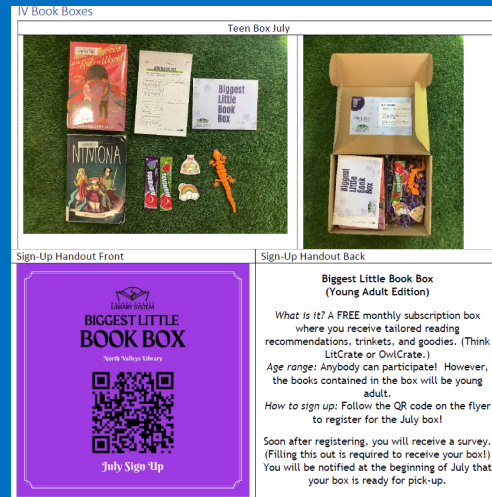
IV Book Boxes

Teen Box July

Nimona

Biggest Little Book Box

Sign-Up Handout Front

LIBRARY SYSTEM

BIGGEST LITTLE BOOK BOX

North Valleys Library

July Sign Up

Sign-Up Handout Back

Biggest Little Book Box
(Young Adult Edition)

What is it? A FREE monthly subscription box where you receive tailored reading recommendations, trinkets, and goodies. (Think LitCrate or OwlCrate.)
Age range: Anybody can participate! However, the books contained in the box will be young adult.
How to sign up: Follow the QR code on the flyer to register for the July box!

Soon after registering, you will receive a survey. (Filling this out is required to receive your box!) You will be notified at the beginning of July that your box is ready for pick-up.